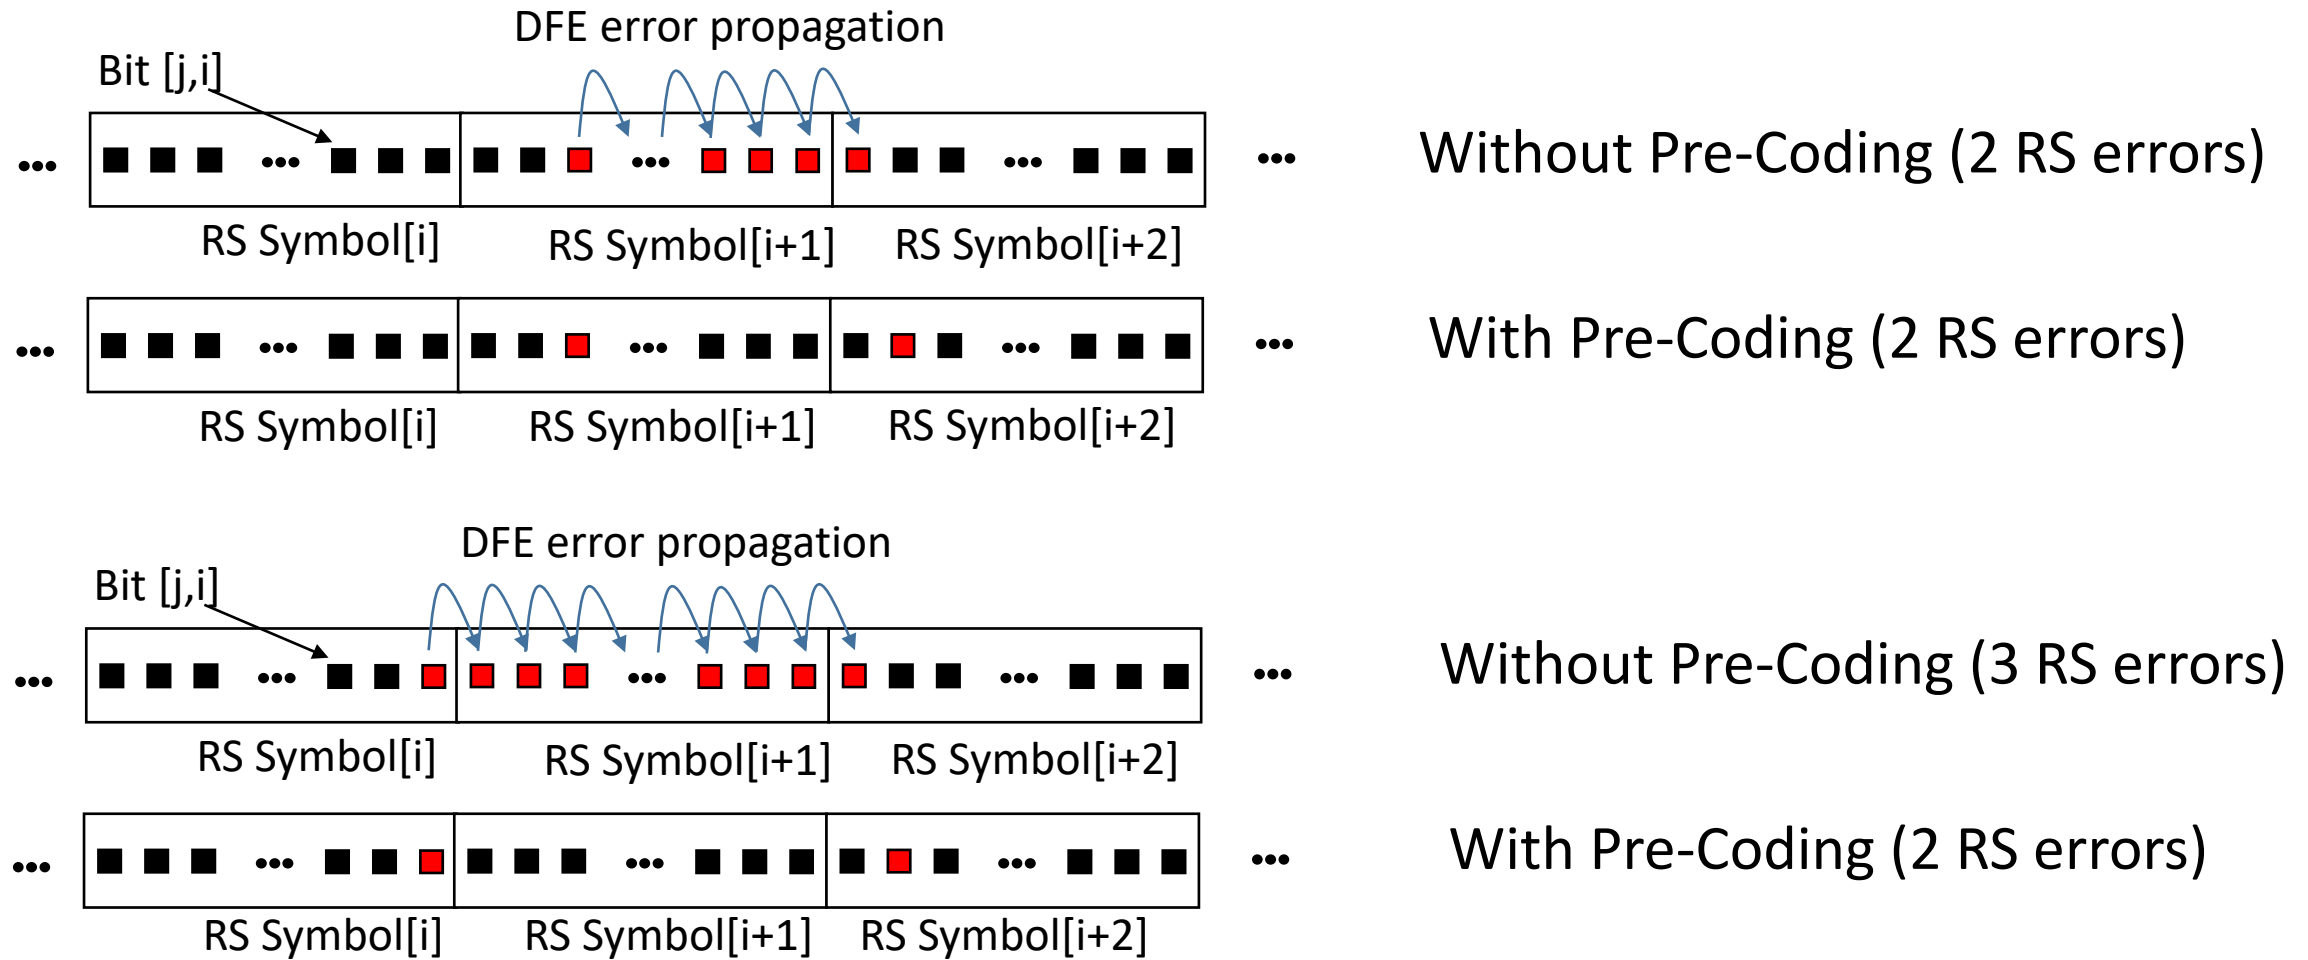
DFE error propagation

Bit [j,i]

...

...

...

...

Without Pre-Coding (2 RS errors)

RS Symbol[i]

RS Symbol[i+1]

RS Symbol[i+2]

...

...

...

...

With Pre-Coding (2 RS errors)

RS Symbol[i]

RS Symbol[i+1]

RS Symbol[i+2]

DFE error propagation

Bit [j,i]

...

...

...

...

Without Pre-Coding (3 RS errors)

RS Symbol[i]

RS Symbol[i+1]

RS Symbol[i+2]

...

...

...

...

With Pre-Coding (2 RS errors)

RS Symbol[i]

RS Symbol[i+1]

RS Symbol[i+2]